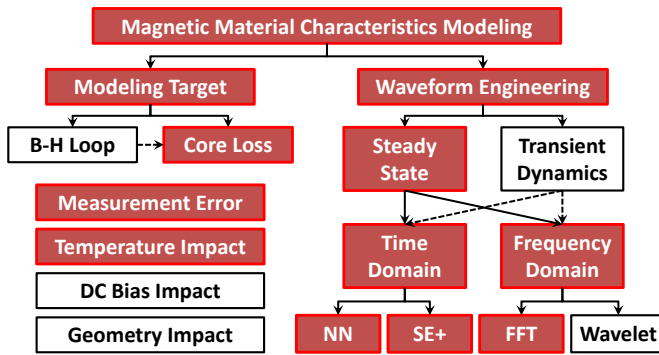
Magnetic Material Characteristics Modeling

Modeling Target

Waveform Engineering

B-H Loop

Core Loss

Steady State

Transient Dynamics

Measurement Error

Temperature Impact

DC Bias Impact

Geometry Impact

Time Domain

Frequency Domain

NN

SE+

FFT

Wavelet